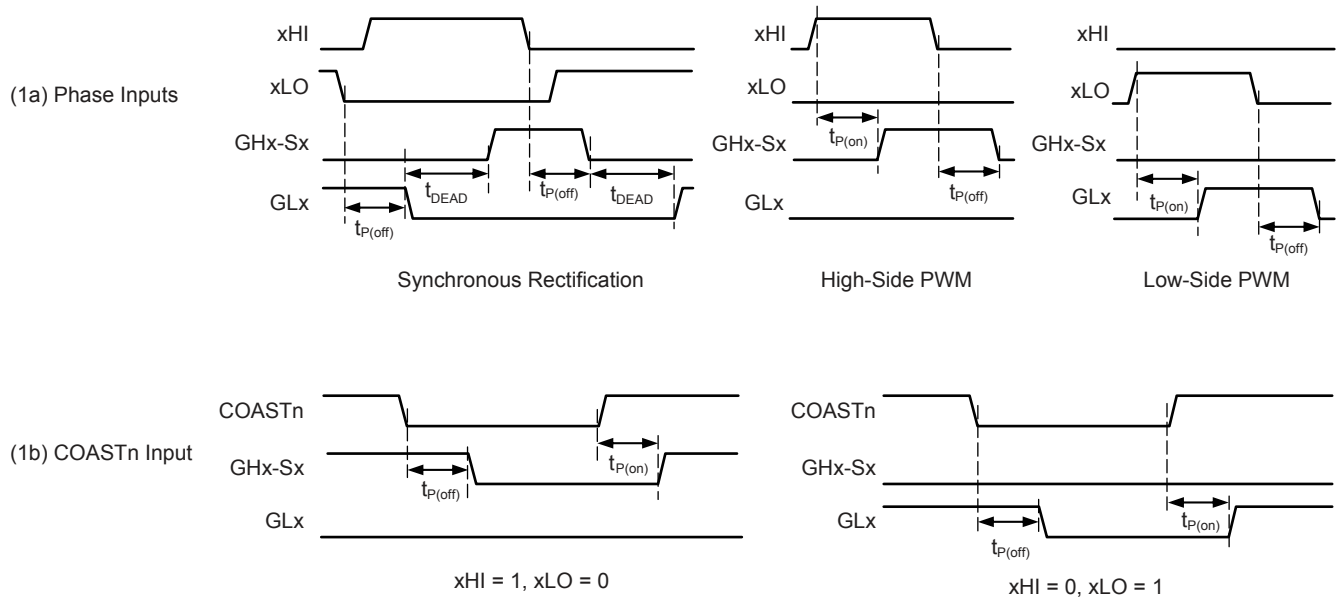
(1a) Phase Inputs

xHI
xLO
GHx-Sx
GLx
$t_{DEAD}$
$t_{P(off)}$
$t_{DEAD}$
$t_{P(off)}$

Synchronous Rectification

xHI
xLO
GHx-Sx
GLx
$t_{P(on)}$
$t_{P(off)}$

High-Side PWM

xHI
xLO
GHx-Sx
GLx
$t_{P(on)}$
$t_{P(off)}$

Low-Side PWM

(1b) COASTn Input

COASTn
GHx-Sx
GLx
$t_{P(off)}$
$t_{P(on)}$

xHI = 1, xLO = 0

COASTn
GHx-Sx
GLx
$t_{P(off)}$
$t_{P(on)}$

xHI = 0, xLO = 1